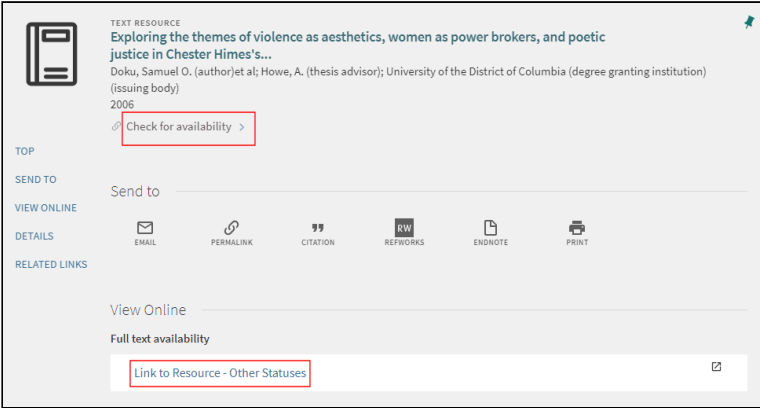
TEXT RESOURCE

Exploring the themes of violence as aesthetics, women as power brokers, and poetic justice in Chester Himes's...

Doku, Samuel O. (author)et al; Howe, A. (thesis advisor); University of the District of Columbia (degree granting institution) (issuing body)

2006

Check for availability >

TOP

SEND TO

VIEW ONLINE

DETAILS

RELATED LINKS

Send to

EMAIL PERMALINK CITATION RW REFWORKS ENDNOTE PRINT

View Online

Full text availability

Link to Resource - Other Statuses